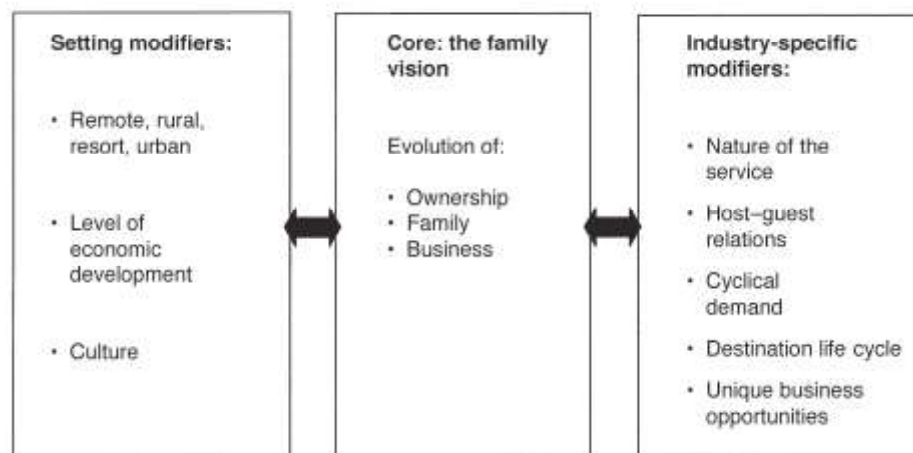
Setting modifiers:

- Remote, rural, resort, urban
- Level of economic development
- Culture

Core: the family vision

Evolution of:

- Ownership
- Family
- Business

Industry-specific modifiers:

- Nature of the service
- Host–guest relations
- Cyclical demand
- Destination life cycle
- Unique business opportunities